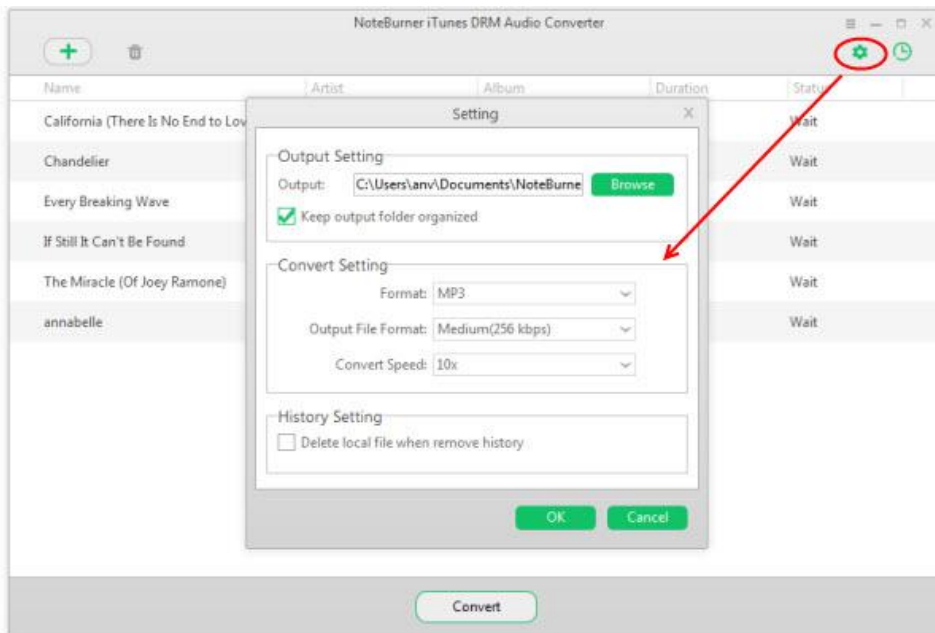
NoteBurner iTunes DRM Audio Converter

+

| Name | Artist | Album | Duration | Status |
|---|---|---|---|---|
| California (There Is No End to Lov | | | | Wait |
| Chandelier | | | | Wait |
| Every Breaking Wave | | | | Wait |
| If Still It Can't Be Found | | | | Wait |
| The Miracle (Of Joey Ramone) | | | | Wait |
| annabelle | | | | Wait |

Setting

Output Setting

Output: C:\Users\anv\Documents\NoteBurne Browse

Keep output folder organized

Convert Setting

Format: MP3

Output File Format: Medium(256 kbps)

Convert Speed: 10x

History Setting

Delete local file when remove history

OK Cancel

Convert